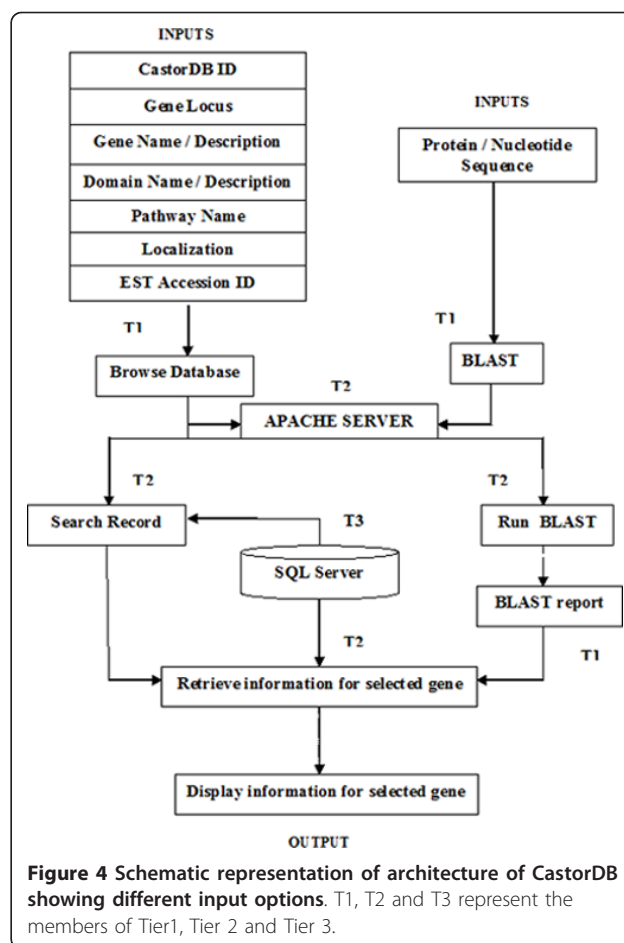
INPUTS

CastorDB ID

Gene Locus

Gene Name / Description

Domain Name / Description

Pathway Name

Localization

EST Accession ID

INPUTS

Protein / Nucleotide Sequence

T1

T1

Browse Database

BLAST

T2

APACHE SERVER

T2

T2

Search Record

T3

Run BLAST

SQL Server

BLAST report

T2

T1

Retrieve information for selected gene

Display information for selected gene

OUTPUT

**Figure 4 Schematic representation of architecture of CastorDB showing different input options**. T1, T2 and T3 represent the members of Tier1, Tier 2 and Tier 3.